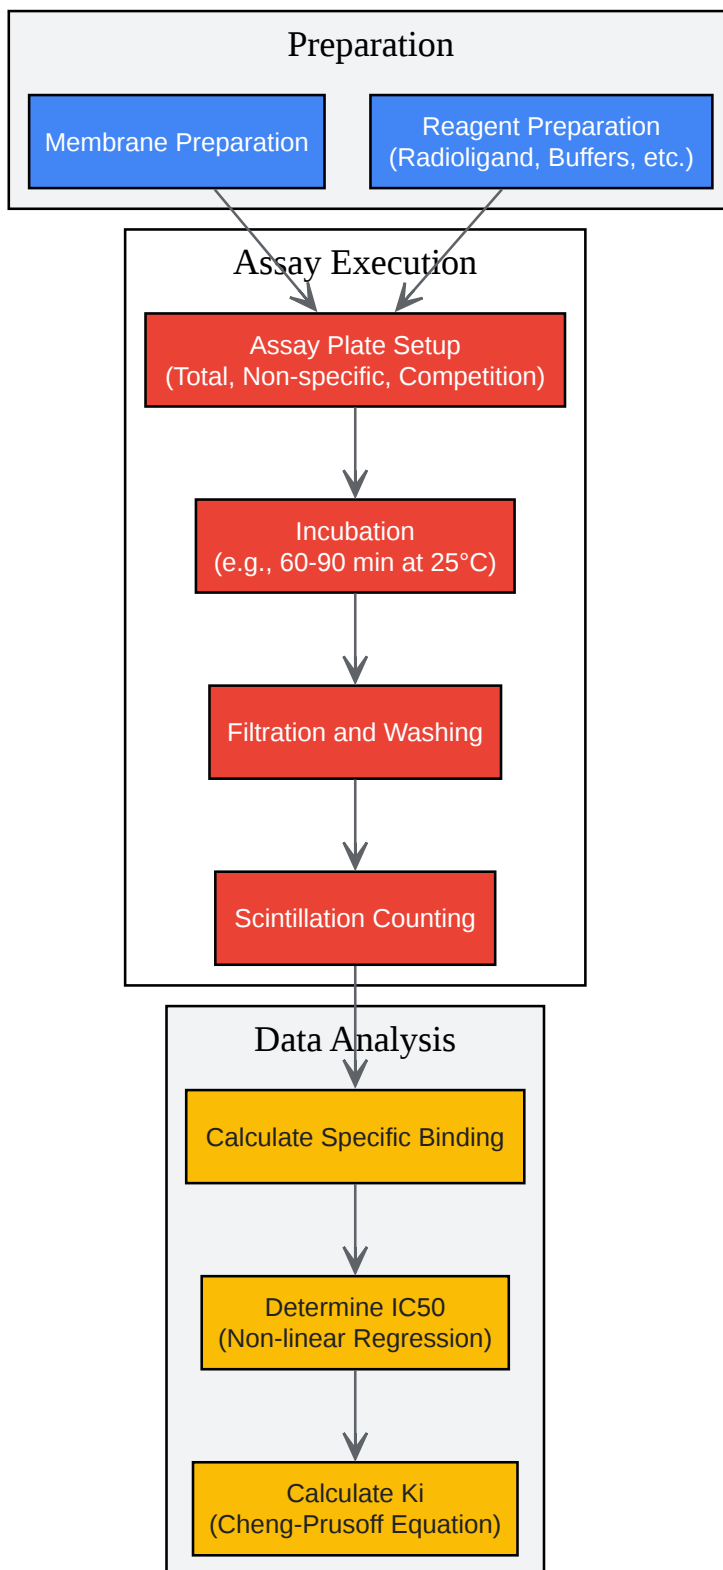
Preparation

Membrane Preparation

Reagent Preparation
(Radioligand, Buffers, etc.)

Assay Execution

Assay Plate Setup
(Total, Non-specific, Competition)

Incubation
(e.g., 60-90 min at 25°C)

Filtration and Washing

Scintillation Counting

Data Analysis

Calculate Specific Binding

Determine IC50
(Non-linear Regression)

Calculate Ki
(Cheng-Prusoff Equation)